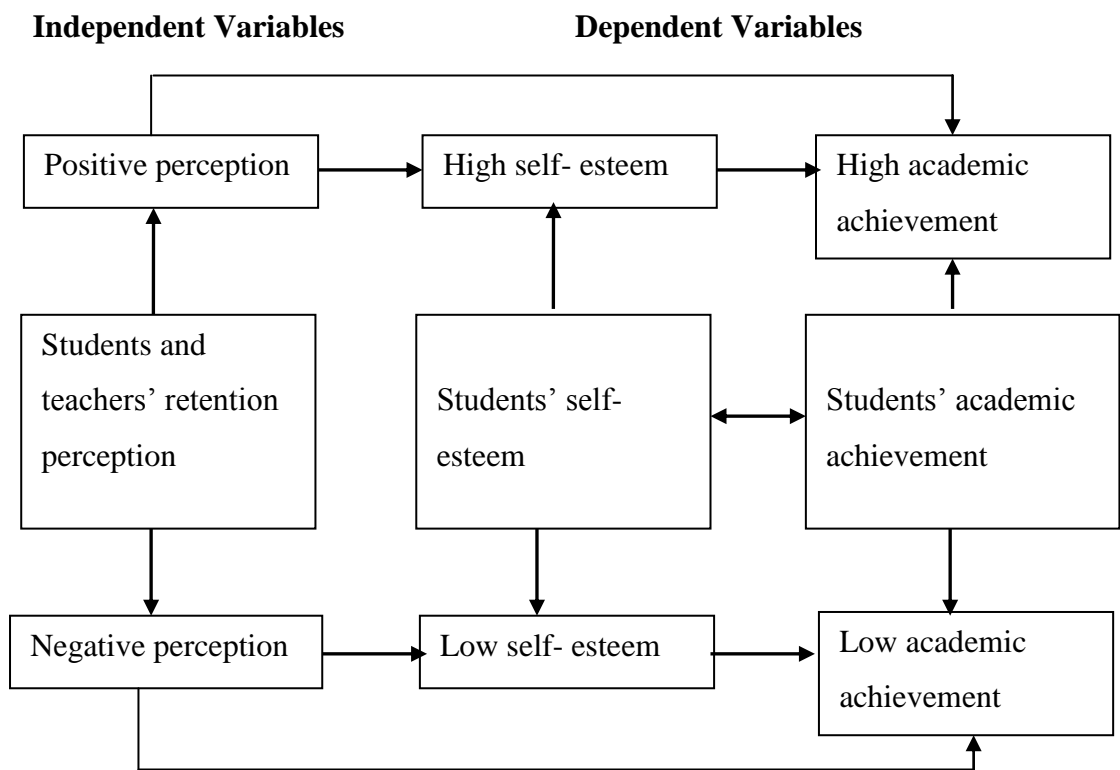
**Independent Variables** **Dependent Variables**

Positive perception

High self- esteem

High academic achievement

Students and teachers' retention perception

Students' self-esteem

Students' academic achievement

Negative perception

Low self- esteem

Low academic achievement